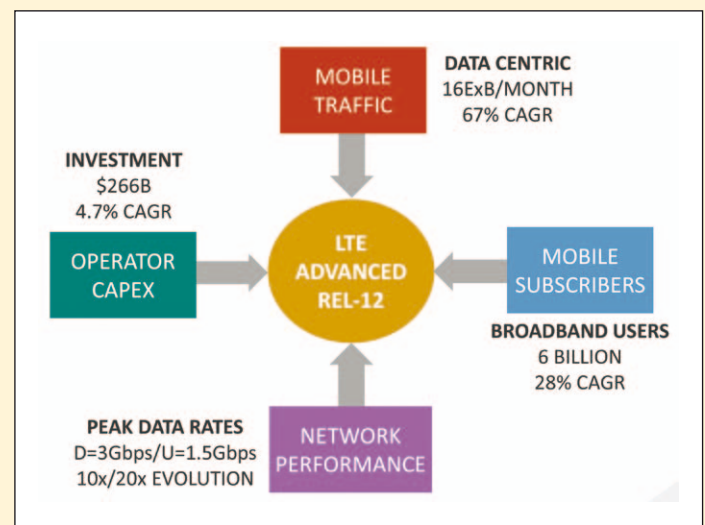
MOBILE TRAFFIC

DATA CENTRIC
16ExB/MONTH
67% CAGR

INVESTMENT
$266B
4.7% CAGR

OPERATOR CAPEX

LTE ADVANCED REL-12

MOBILE SUBSCRIBERS

BROADBAND USERS
6 BILLION
28% CAGR

PEAK DATA RATES
D=3Gbps/U=1.5Gbps
10x/20x EVOLUTION

NETWORK PERFORMANCE